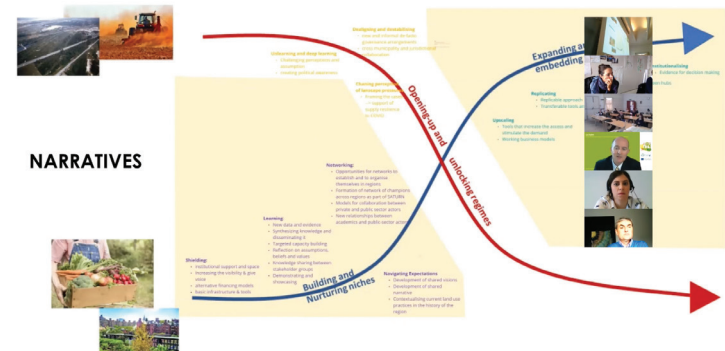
NARRATIVES

Unlearning and deep learning:
– Challenging perceptions and paradigms
– creating political readiness

Destabilising and destabilizing
– New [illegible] arrangements
– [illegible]

Sharing perceptions of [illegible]
– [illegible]
– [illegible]

Opening-up and unlocking regimes

Expanding and embedding

Institutionalizing
– Evidence for decision making
– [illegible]

Replicating
– Replicable approach
– Transferable tools

Upscaling
– Tools that increase the access and stimulate the demand
– Working business models

Networking:
– Opportunities for networks to establish and to organise themselves in region
– Formation of network of champions across regions as part of SATURN
– Models for collaboration between private and public sector actors
– New relationships between academia and public sector actors

Learning:
– New data and evidence
– Synthesizing knowledge and disseminating it
– Targeted capacity building
– Reflection on assumptions, beliefs and values
– Knowledge sharing between stakeholder groups
– Demonstrating and showcasing

Shielding:
– Institutional support and space
– Increasing the visibility & give value
– alternative financing models
– basic infrastructure & tools

Building and Nurturing niches

Navigating Expectations
– Development of shared visions
– Development of shared narrative
– Contextualising current land use practices in the history of the region